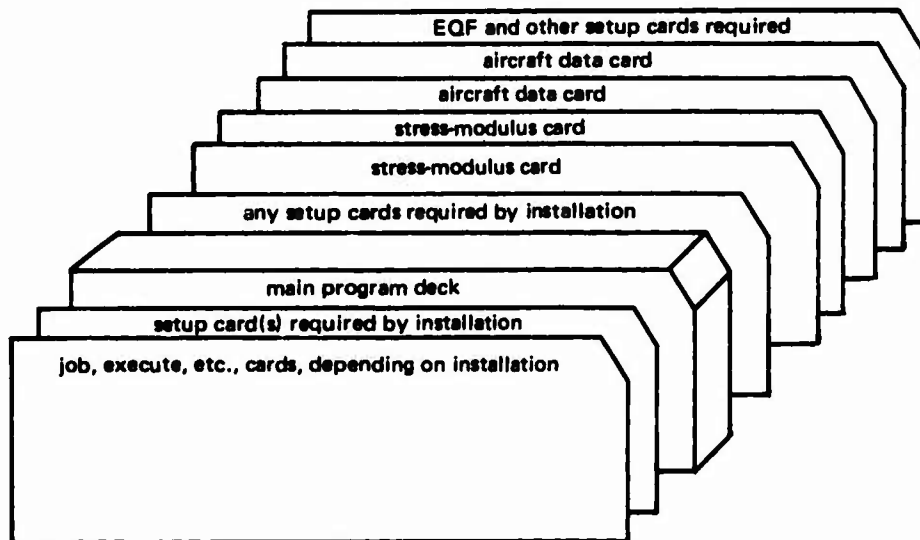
EOF and other setup cards required

aircraft data card

aircraft data card

stress-modulus card

stress-modulus card

any setup cards required by installation

main program deck

setup card(s) required by installation

job, execute, etc., cards, depending on installation